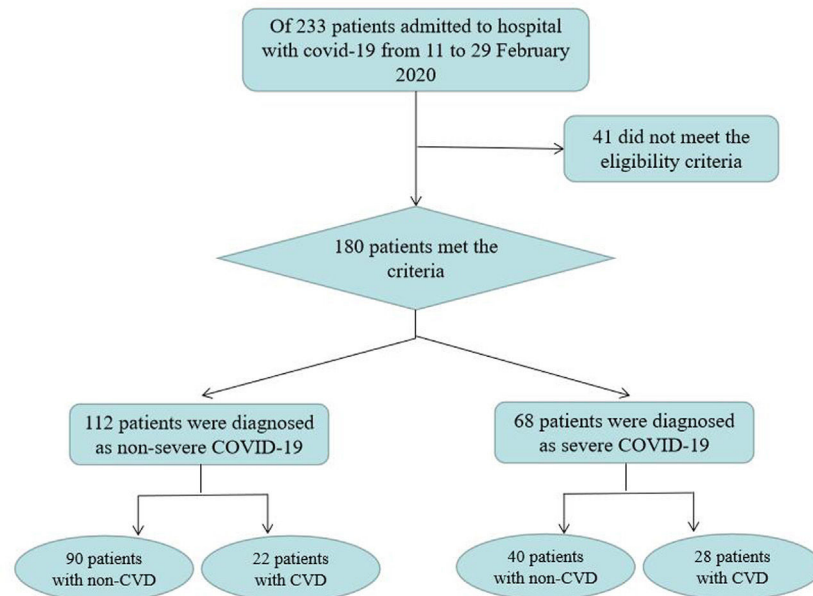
Of 233 patients admitted to hospital with covid-19 from 11 to 29 February 2020

41 did not meet the eligibility criteria

180 patients met the criteria

112 patients were diagnosed as non-severe COVID-19

68 patients were diagnosed as severe COVID-19

90 patients with non-CVD

22 patients with CVD

40 patients with non-CVD

28 patients with CVD